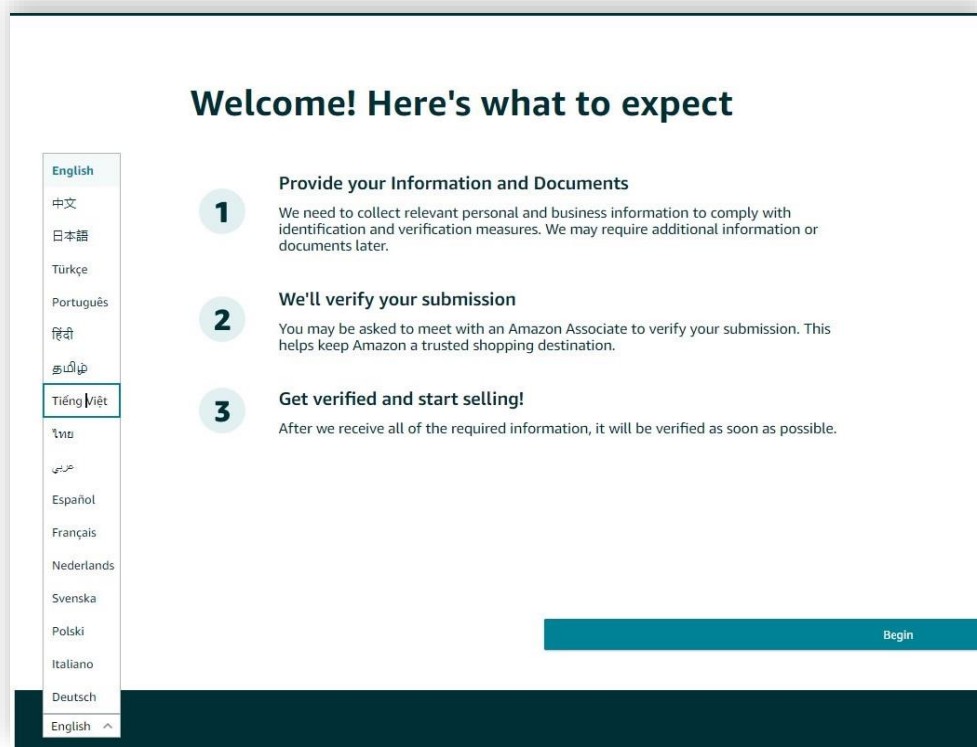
Welcome! Here's what to expect

English
中文
日本語
Türkçe
Português
हिंदी
தமிழ்
Tiếng Việt
ไทย
عربي
Español
Français
Nederlands
Svenska
Polski
Italiano
Deutsch
English

1
Provide your Information and Documents
We need to collect relevant personal and business information to comply with identification and verification measures. We may require additional information or documents later.

2
We'll verify your submission
You may be asked to meet with an Amazon Associate to verify your submission. This helps keep Amazon a trusted shopping destination.

3
Get verified and start selling!
After we receive all of the required information, it will be verified as soon as possible.

Begin